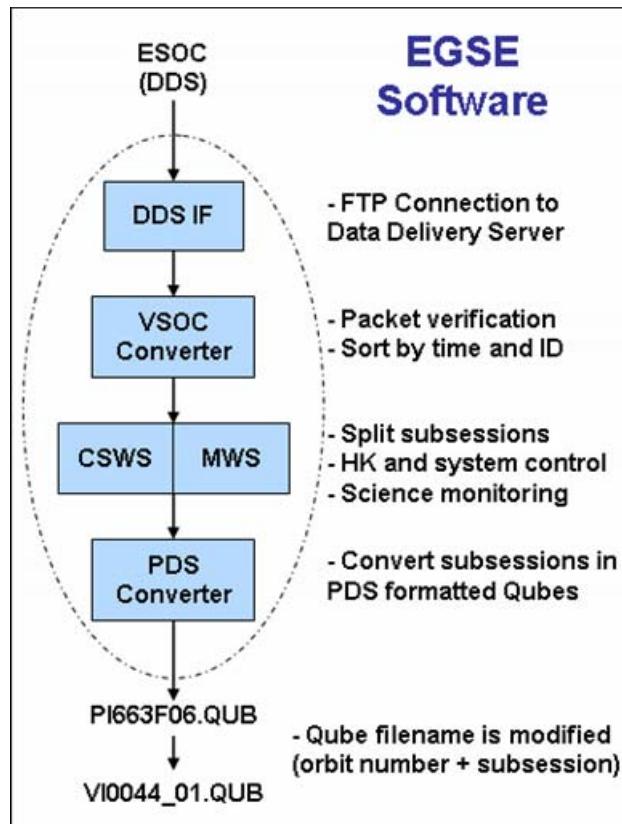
ESOC
(DDS)

EGSE
Software

DDS IF

- FTP Connection to Data Delivery Server

VSOC
Converter

- Packet verification
- Sort by time and ID

CSWS

MWS

- Split subsessions
- HK and system control
- Science monitoring

PDS
Converter

- Convert subsessions in PDS formatted Qubes

PI663F06.QUB

- Qube filename is modified (orbit number + subsession)

VI0044_01.QUB